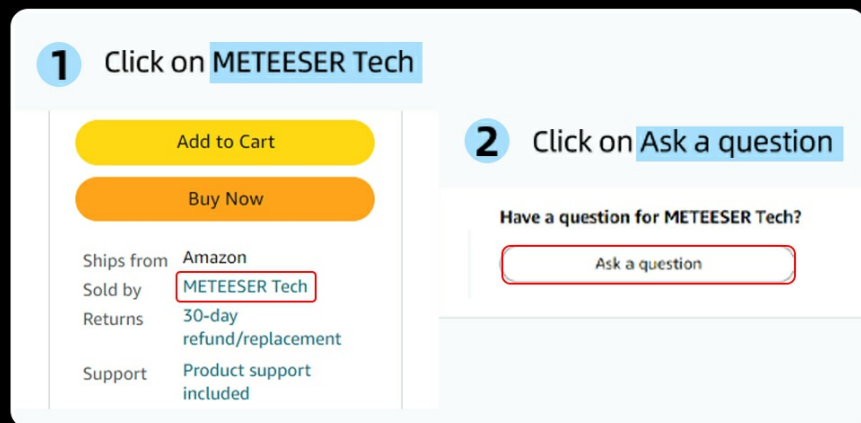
1 Click on METEESER Tech

Add to Cart

Buy Now

| Ships from | Amazon |
|---|---|
| Sold by | METEESER Tech |
| Returns | 30-day refund/replacement |
| Support | Product support included |

2 Click on Ask a question

Have a question for METEESER Tech?

Ask a question